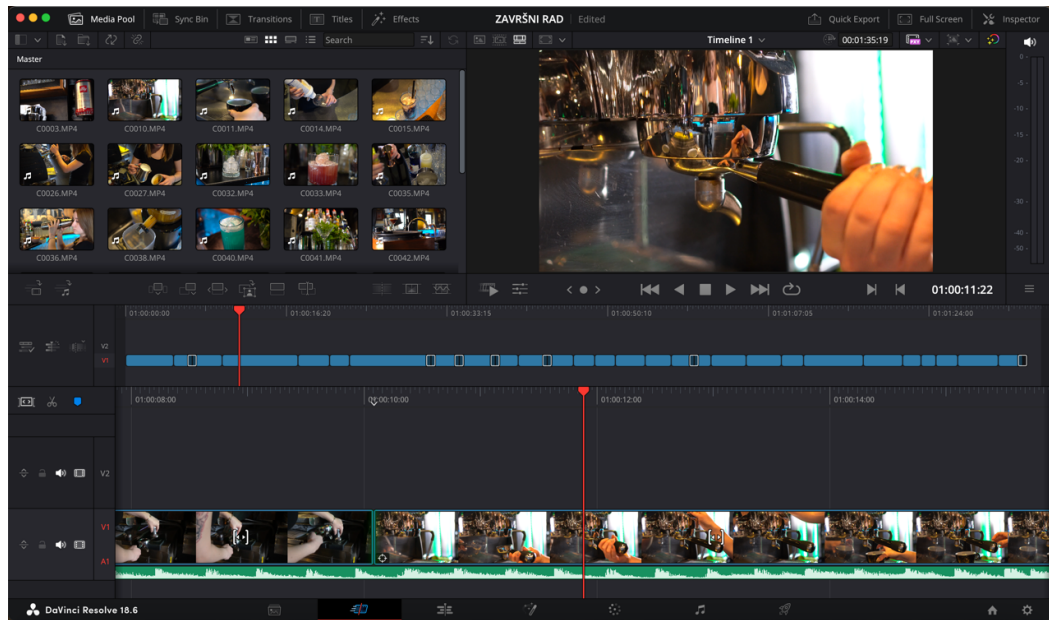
Media Pool | Sync Bin | Transitions | Titles | Effects | ZAVRŠNI RAD | Edited | Quick Export | Full Screen | Inspector

Search

Timeline 1

00:01:35:19

Master

C0003.MP4 C0010.MP4 C0011.MP4 C0014.MP4 C0015.MP4
C0026.MP4 C0027.MP4 C0032.MP4 C0033.MP4 C0035.MP4
C0036.MP4 C0038.MP4 C0040.MP4 C0041.MP4 C0042.MP4

0 -5 -10 -15 -20 -30 -40 -50

01:00:11:22

01:00:00:00 01:00:16:20 01:00:33:15 01:00:50:10 01:01:07:05 01:01:24:00

V2
V1

01:00:08:00 01:00:10:00 01:00:12:00 01:00:14:00

V2
V1
A1

DaVinci Resolve 18.6